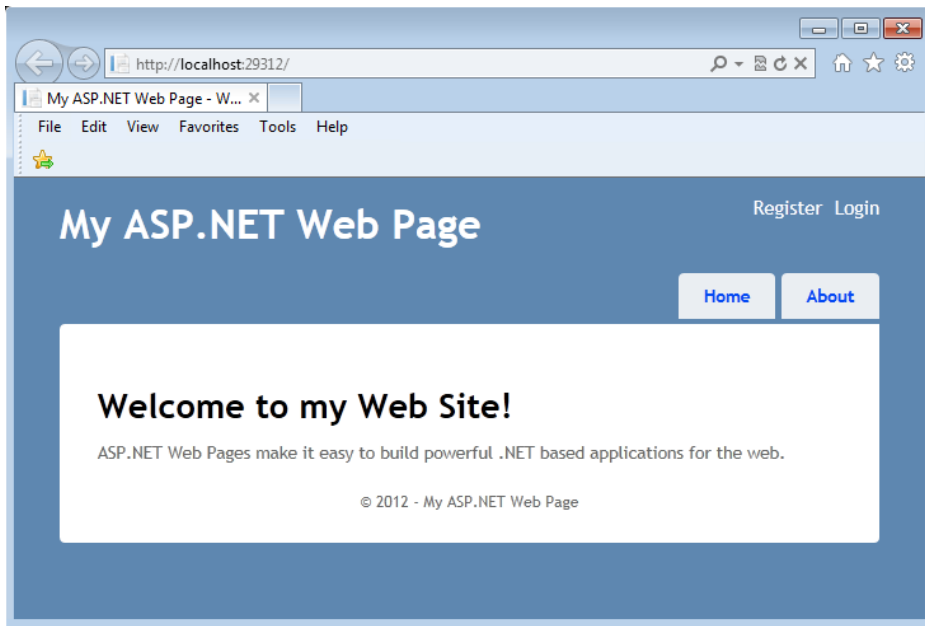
http://localhost:29312/

My ASP.NET Web Page - W...

File Edit View Favorites Tools Help

My ASP.NET Web Page

Register Login

Home

About

Welcome to my Web Site!

ASP.NET Web Pages make it easy to build powerful .NET based applications for the web.

© 2012 - My ASP.NET Web Page